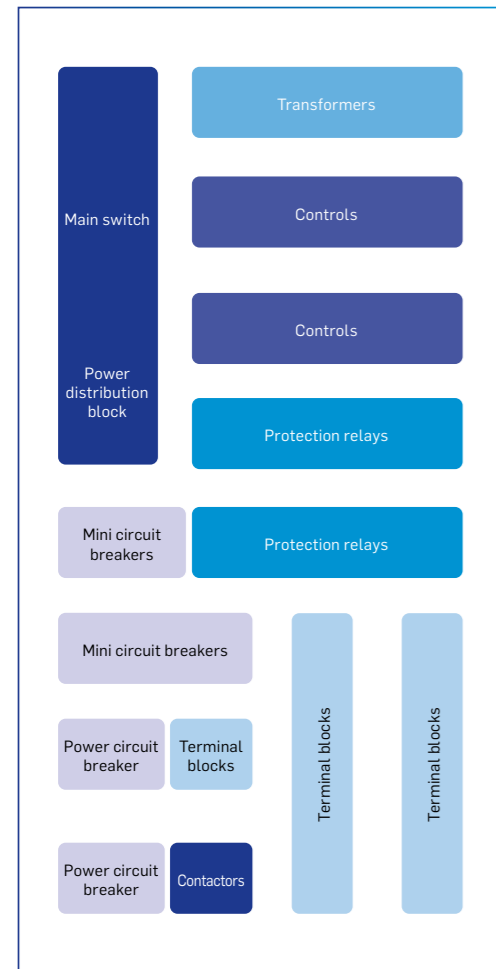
Main switch

Power distribution block

Transformers

Controls

Controls

Protection relays

Mini circuit breakers

Protection relays

Mini circuit breakers

Power circuit breaker

Terminal blocks

Power circuit breaker

Contactors

Terminal blocks

Terminal blocks